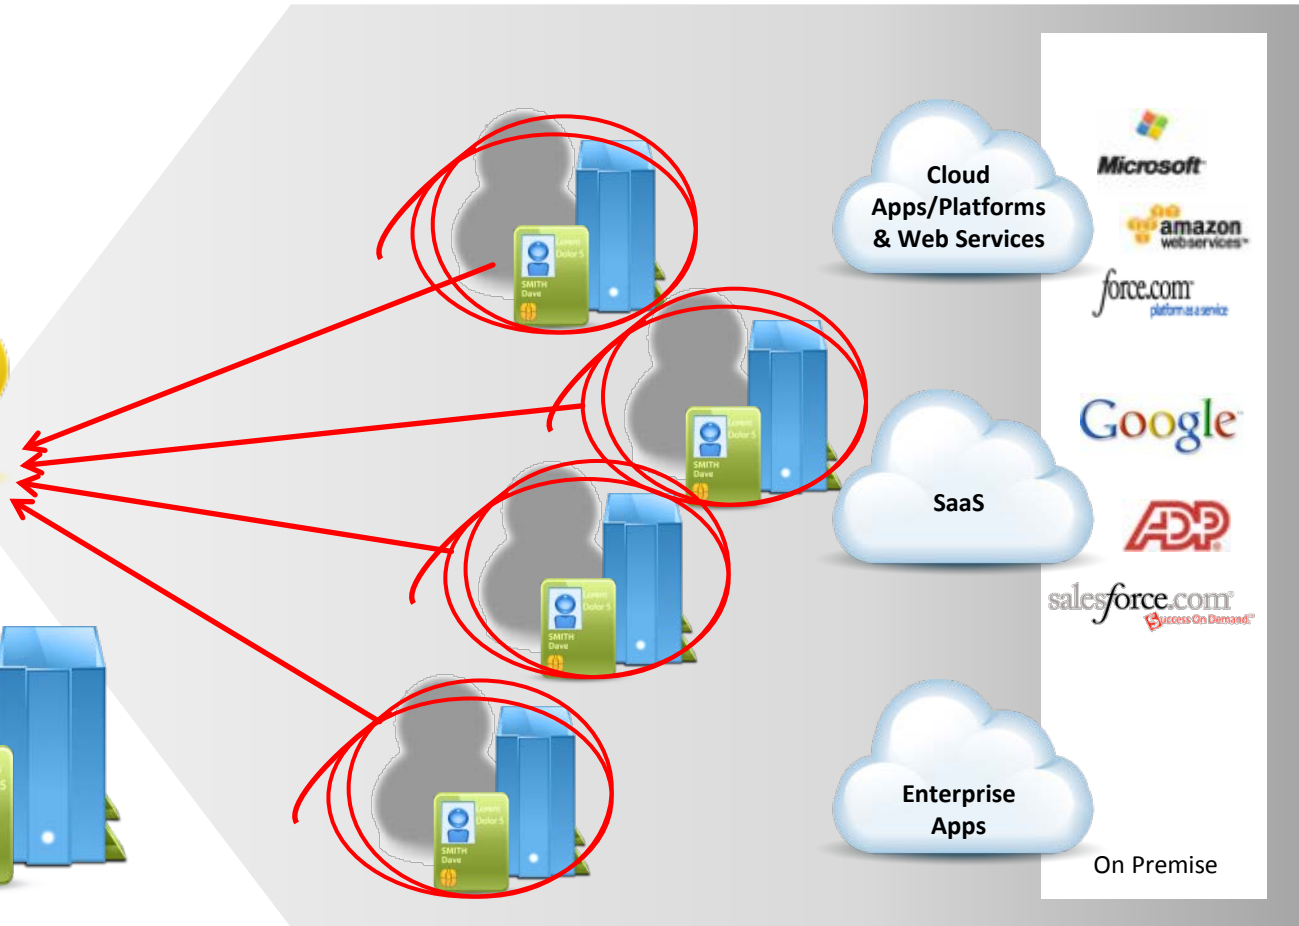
SMITH Dave

SMITH Dave

SMITH Dave

SMITH Dave

Cloud Apps/Platforms & Web Services

SaaS

Enterprise Apps

Microsoft

amazon webservices

force.com platform as a service

Google

ADP

salesforce.com Success On Demand

On Premise